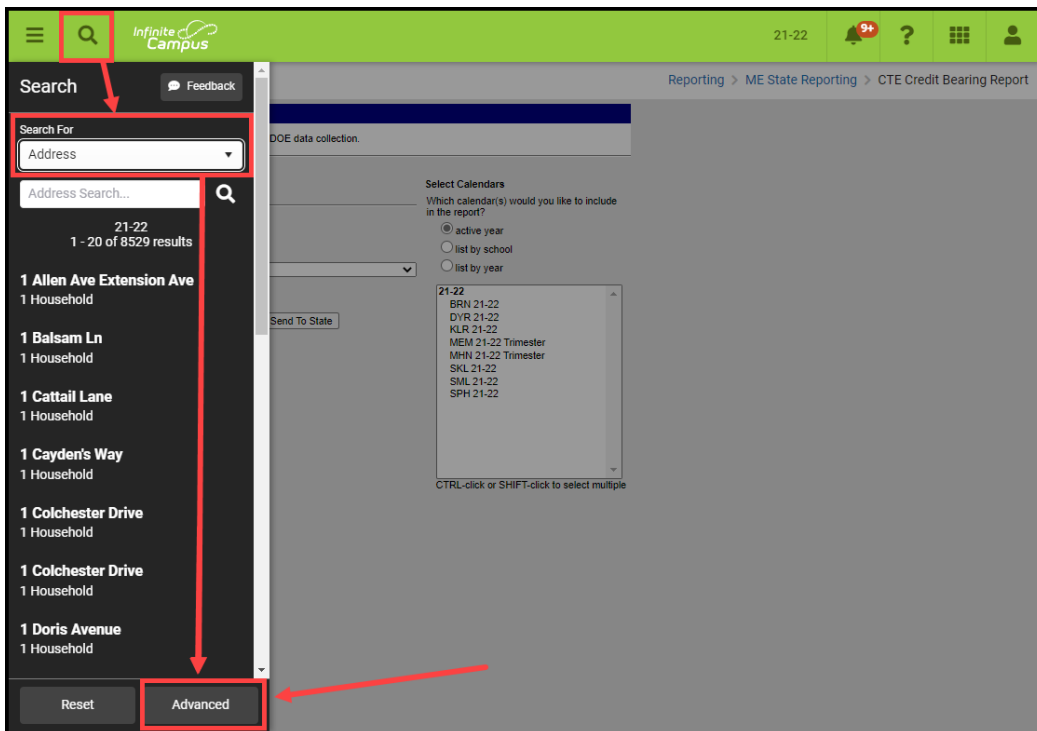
Infinite Campus

21-22

9+

Search

Feedback

Search For

Address

Address Search...

21-22
1 - 20 of 8529 results

1 Allen Ave Extension Ave
1 Household

1 Balsam Ln
1 Household

1 Cattail Lane
1 Household

1 Cayden's Way
1 Household

1 Colchester Drive
1 Household

1 Colchester Drive
1 Household

1 Doris Avenue
1 Household

Reset

Advanced

Reporting > ME State Reporting > CTE Credit Bearing Report

DOE data collection.

Send To State

Select Calendars
Which calendar(s) would you like to include in the report?

active year
list by school
list by year

21-22
BRN 21-22
DYR 21-22
KLR 21-22
MEM 21-22 Trimester
MHN 21-22 Trimester
SKL 21-22
SML 21-22
SPH 21-22

CTRL-click or SHIFT-click to select multiple